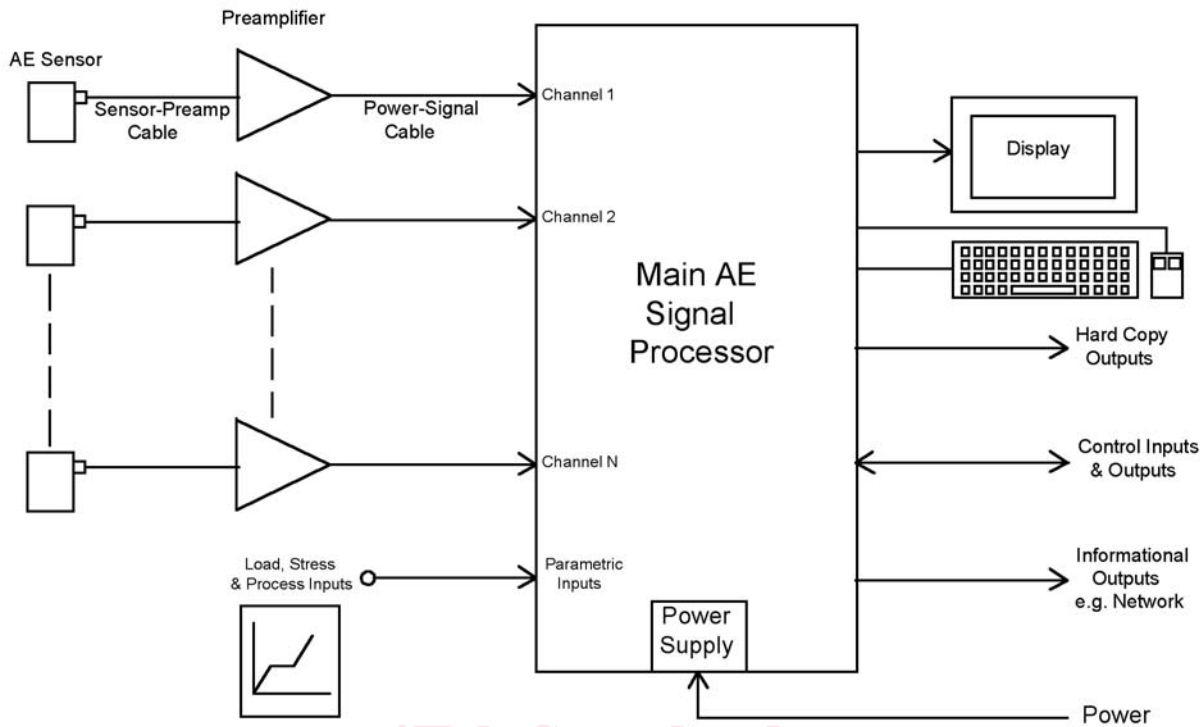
Preamplifier

AE Sensor

Sensor-Preamp Cable

Power-Signal Cable

Channel 1

Channel 2

Channel N

Parametric Inputs

Load, Stress & Process Inputs

Main AE Signal Processor

Power Supply

Display

Hard Copy Outputs

Control Inputs & Outputs

Informational Outputs e.g. Network

Power